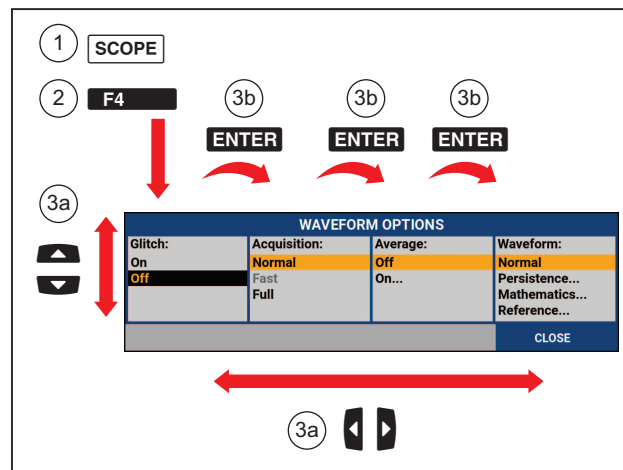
1 SCOPE

2 F4

3b ENTER 3b ENTER 3b ENTER

3a

WAVEFORM OPTIONS

| Glitch: | Acquisition: | Average: | Waveform: |
|---|---|---|---|
| On | Normal | Off | Normal |
| Off | Fast | On... | Persistence... |
| | Full | | Mathematics... |
| | | | Reference... |

CLOSE

3a